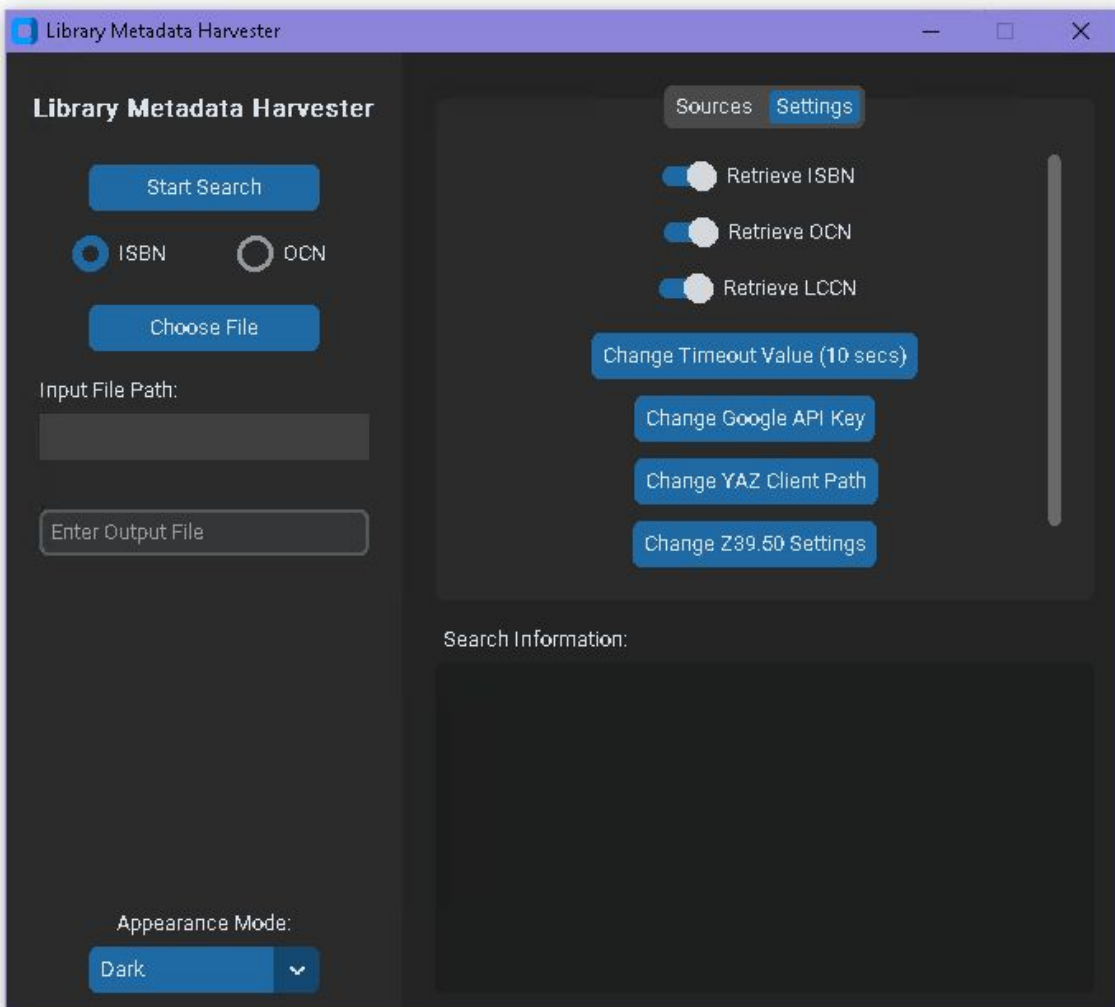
Library Metadata Harvester

Library Metadata Harvester

Start Search

ISBN

OCN

Choose File

Input File Path:

Enter Output File

Appearance Mode:

Dark

Sources

Settings

Retrieve ISBN

Retrieve OCN

Retrieve LCCN

Change Timeout Value (10 secs)

Change Google API Key

Change YAZ Client Path

Change Z39.50 Settings

Search Information: